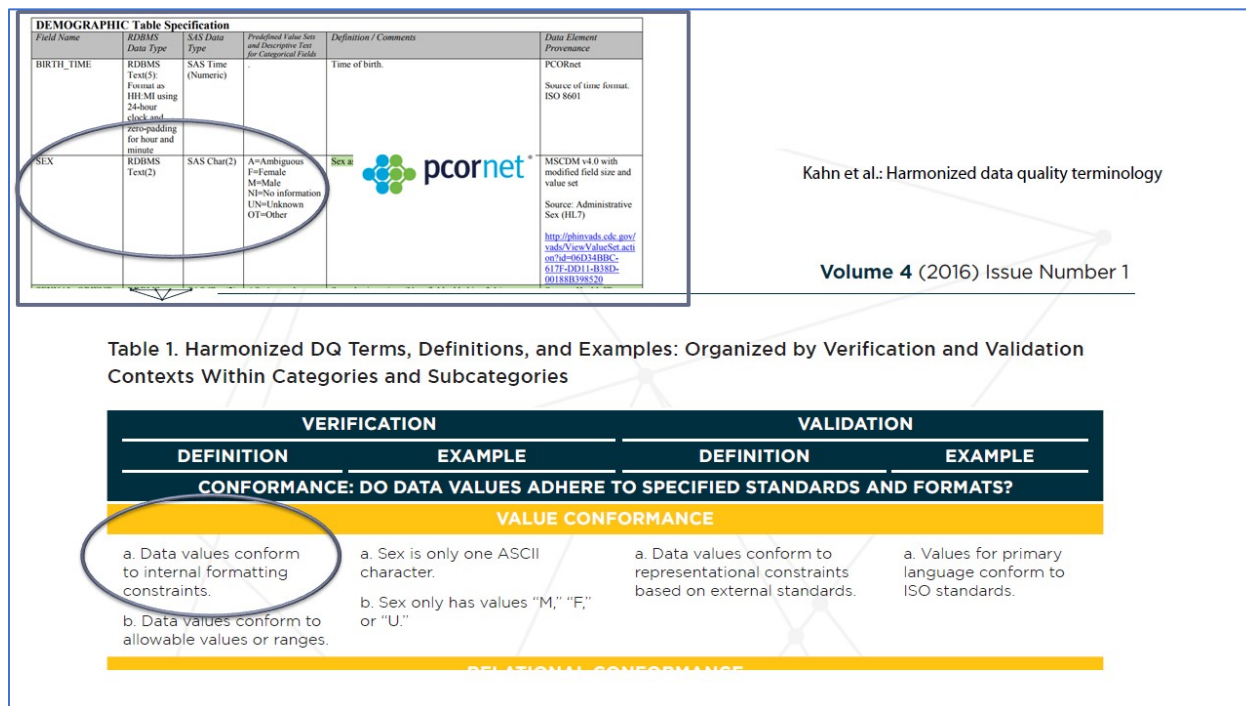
DEMOGRAPHIC Table Specification

| Field Name | RDBMS Data Type | SAS Data Type | Predefined Value Sets and Descriptive Text for Categorical Fields | Definition / Comments | Data Element Provenance |
|---|---|---|---|---|---|
| BIRTH_TIME | RDBMS Text(5): Format as HH:MI using 24-hour clock and zero-padding for hour and minute | SAS Time (Numeric) | . | Time of birth. | PCORnet Source of time format. ISO 8601 |
| SEX | RDBMS Text(2) | SAS Char(2) | A=Ambiguous F=Female M=Male NI=No information UN=Unknown OT=Other | Sex a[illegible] | MSCDM v4.0 with modified field size and value set Source: Administrative Sex (HL7) http://phinvads.cdc.gov/vads/ViewValueSet.action?id=06D34BBC-617F-DD11-B38D-00188B398520 |

pcornet

Kahn et al.: Harmonized data quality terminology

Volume 4 (2016) Issue Number 1

Table 1. Harmonized DQ Terms, Definitions, and Examples: Organized by Verification and Validation Contexts Within Categories and Subcategories

| VERIFICATION DEFINITION | VERIFICATION EXAMPLE | VALIDATION DEFINITION | VALIDATION EXAMPLE |
|---|---|---|---|
| CONFORMANCE: DO DATA VALUES ADHERE TO SPECIFIED STANDARDS AND FORMATS? | | | |
| VALUE CONFORMANCE | | | |
| a. Data values conform to internal formatting constraints. b. Data values conform to allowable values or ranges. | a. Sex is only one ASCII character. b. Sex only has values "M," "F," or "U." | a. Data values conform to representational constraints based on external standards. | a. Values for primary language conform to ISO standards. |

RELATIONAL CONFORMANCE